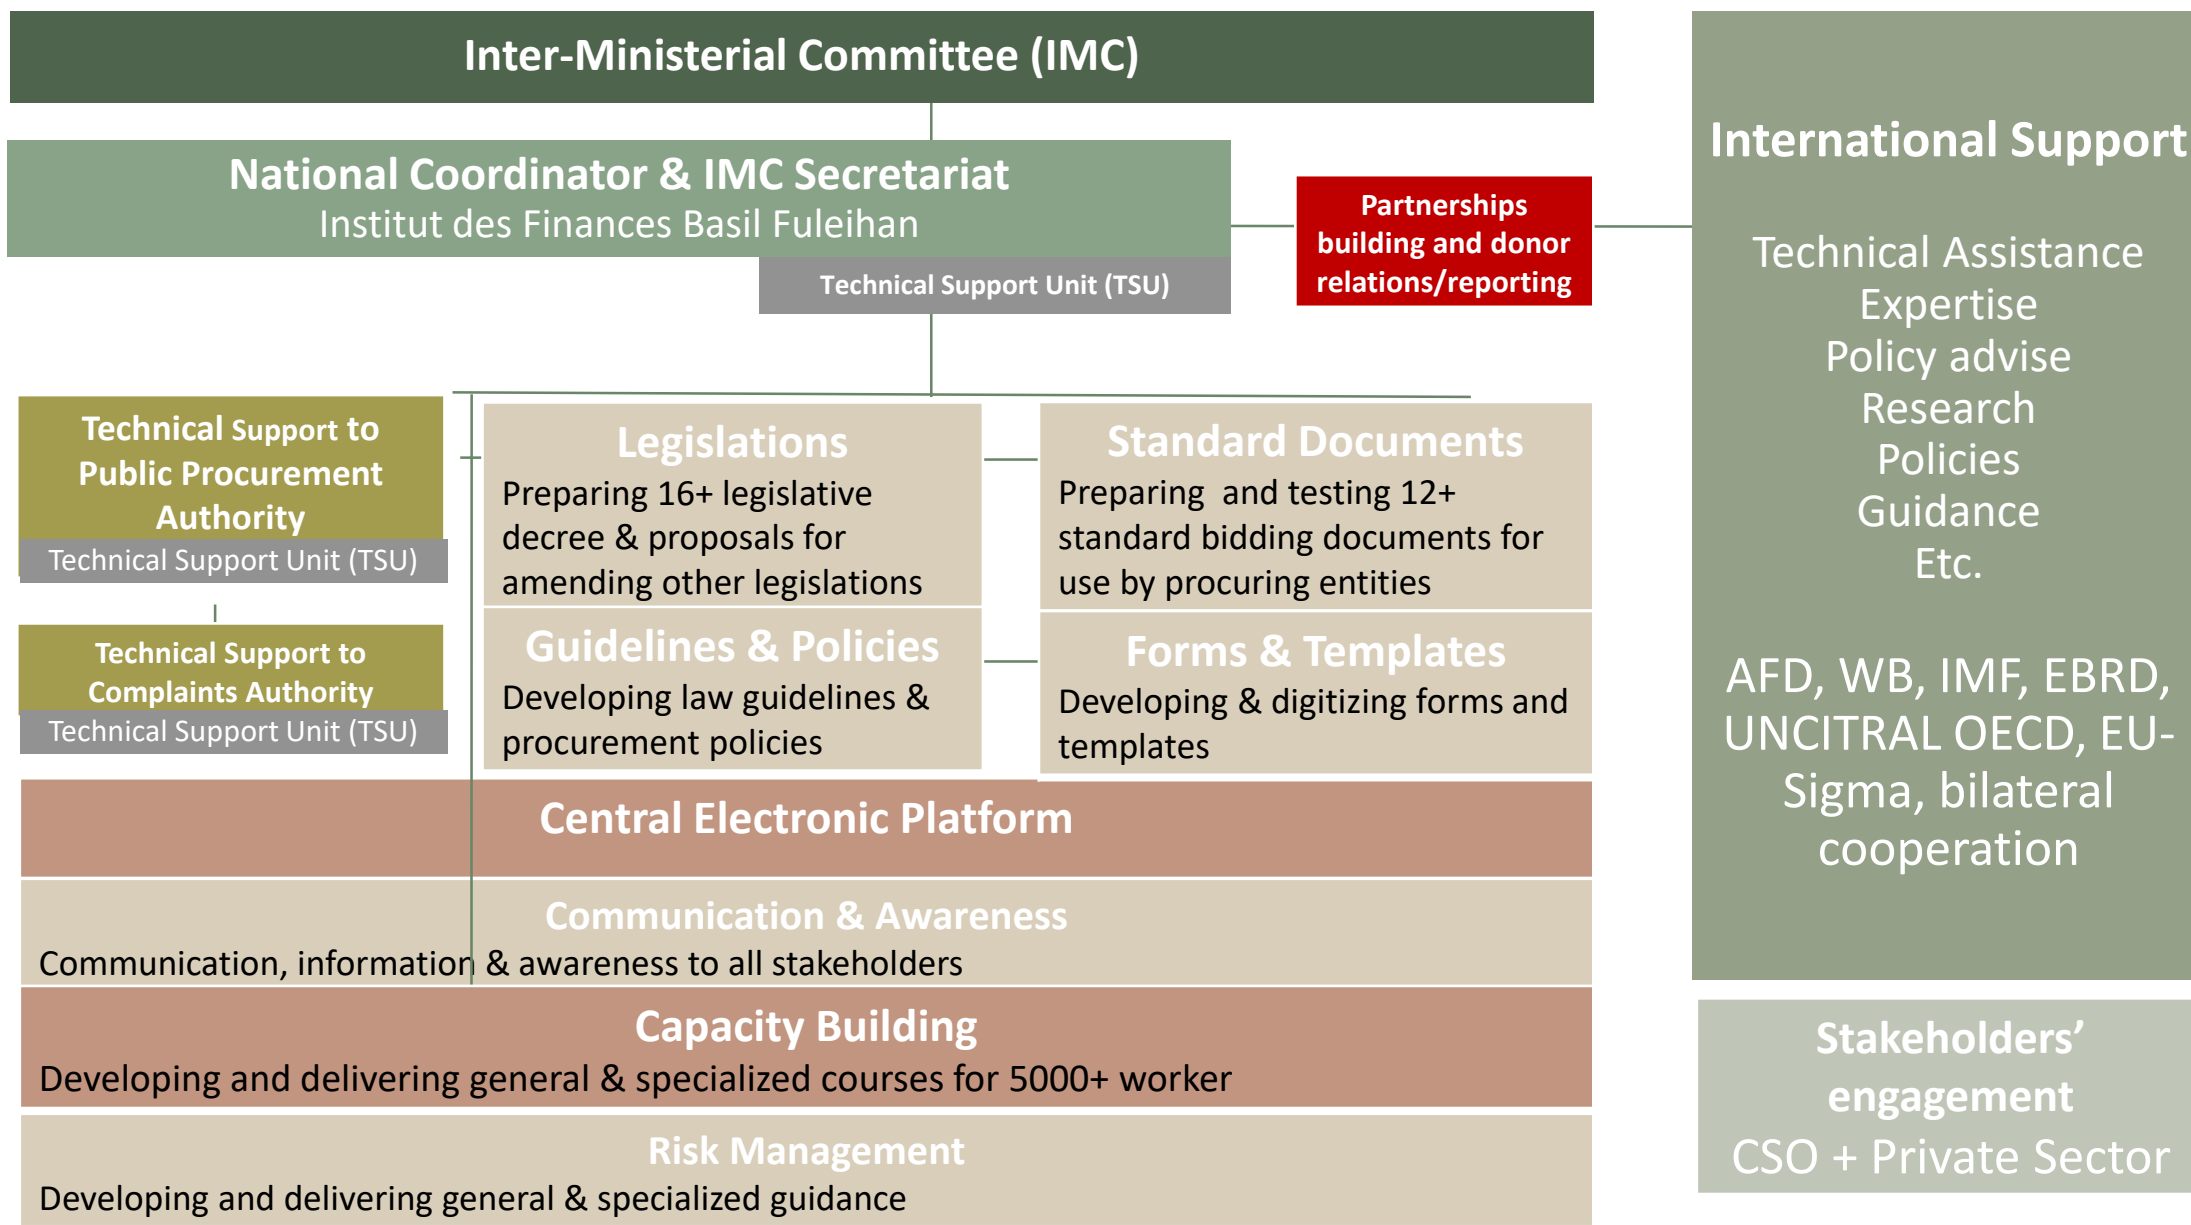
Inter-Ministerial Committee (IMC)

National Coordinator & IMC Secretariat
Institut des Finances Basil Fuleihan

Technical Support Unit (TSU)

Partnerships building and donor relations/reporting

International Support

Technical Assistance
Expertise
Policy advise
Research
Policies
Guidance
Etc.

AFD, WB, IMF, EBRD, UNCITRAL OECD, EU-Sigma, bilateral cooperation

Technical Support to Public Procurement Authority
Technical Support Unit (TSU)

Technical Support to Complaints Authority
Technical Support Unit (TSU)

Legislations
Preparing 16+ legislative decree & proposals for amending other legislations

Standard Documents
Preparing and testing 12+ standard bidding documents for use by procuring entities

Guidelines & Policies
Developing law guidelines & procurement policies

Forms & Templates
Developing & digitizing forms and templates

Central Electronic Platform

Communication & Awareness
Communication, information & awareness to all stakeholders

Capacity Building
Developing and delivering general & specialized courses for 5000+ worker

Risk Management
Developing and delivering general & specialized guidance

Stakeholders' engagement
CSO + Private Sector